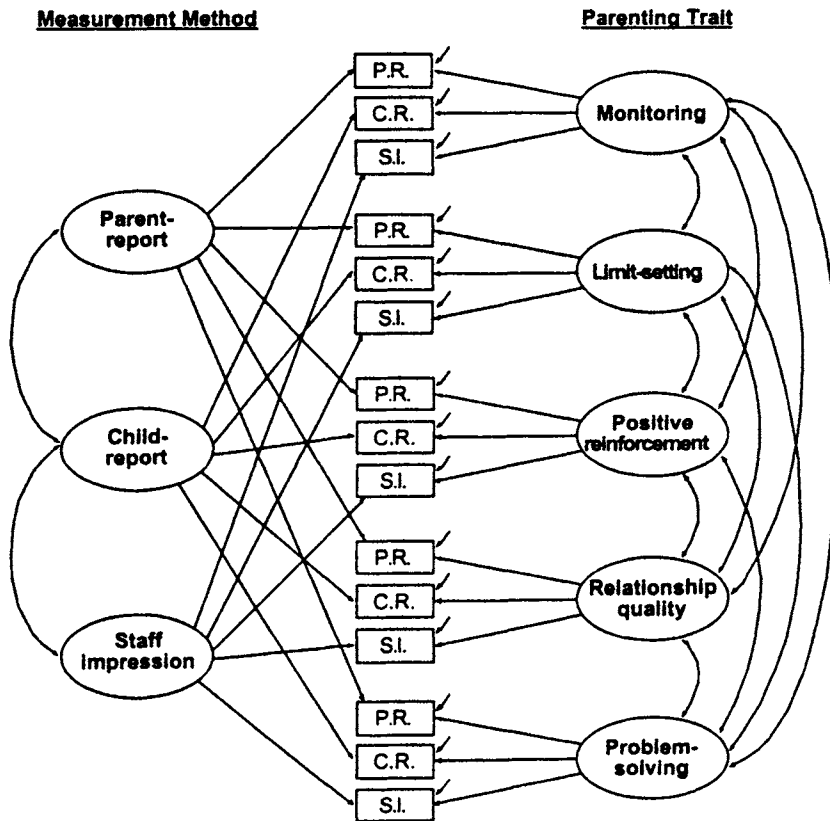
Measurement Method

Parenting Trait

Parent-report

Child-report

Staff impression

P.R.
C.R.
S.I.
P.R.
C.R.
S.I.
P.R.
C.R.
S.I.
P.R.
C.R.
S.I.
P.R.
C.R.
S.I.

Monitoring

Limit-setting

Positive reinforcement

Relationship quality

Problem-solving